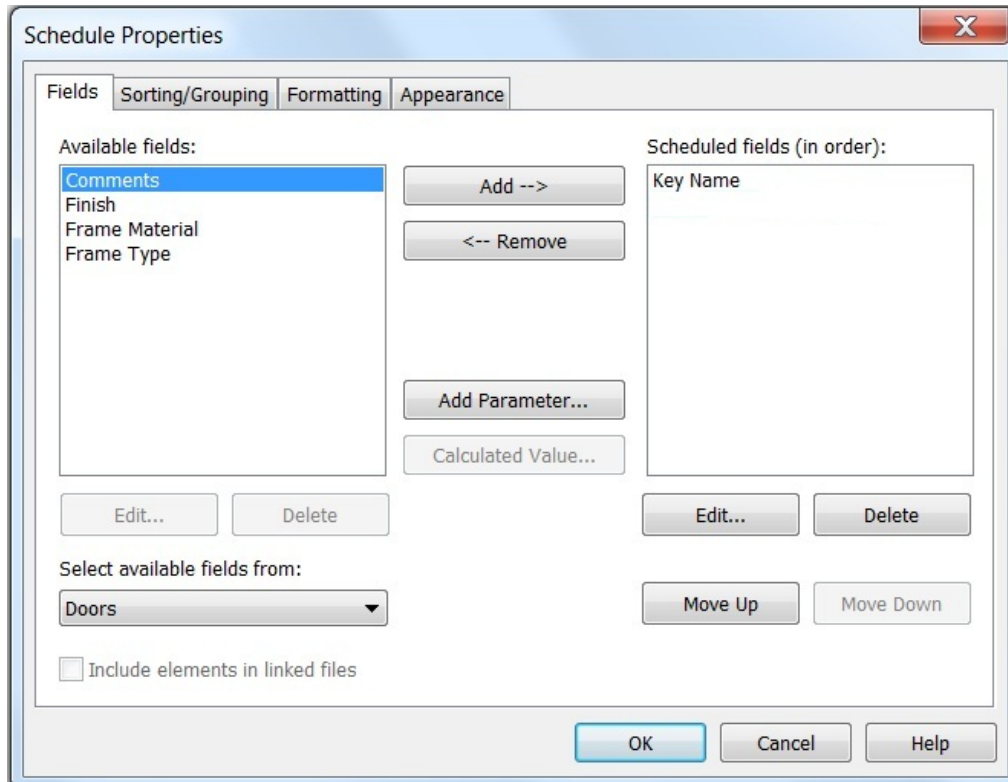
Schedule Properties

Fields | Sorting/Grouping | Formatting | Appearance

Available fields:

Comments
Finish
Frame Material
Frame Type

Add -->

<-- Remove

Add Parameter...

Calculated Value...

Scheduled fields (in order):

Key Name

Edit...

Delete

Edit...

Delete

Select available fields from:

Doors

Move Up

Move Down

Include elements in linked files

OK

Cancel

Help